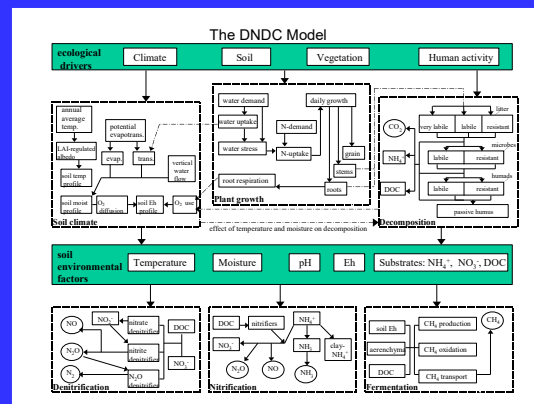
The DNDC Model

ecological drivers

Climate

Soil

Vegetation

Human activity

annual average temp.

LAI-regulated albedo

potential evapotrans.

evap.

trans.

vertical water flow

soil temp profile

soil moist profile

$O_2$ diffusion

soil Eh profile

$O_2$ use

Soil climate

water demand

water uptake

water stress

N-demand

N-uptake

daily growth

grain

stems

roots

root respiration

Plant growth

litter

$CO_2$

very labile

labile

resistant

microbes

$NH_4^+$

labile

resistant

humads

DOC

labile

resistant

passive humus

Decomposition

effect of temperature and moisture on decomposition

soil environmental factors

Temperature

Moisture

pH

Eh

Substrates: $NH_4^+$, $NO_3^-$, DOC

NO

$NO_3^-$

nitrate denitrifier

DOC

$N_2O$

nitrite denitrifier

$NO_3^-$

$N_2$

$N_2O$ denitrifier

Denitrification

DOC

nitrifiers

$NH_4^+$

$NO_3^-$

clay-$NH_4^+$

$N_2O$

NO

$NH_3$

$NH_3$

Nitrification

soil Eh

$CH_4$ production

$CH_4$

aerenchyma

$CH_4$ oxidation

DOC

$CH_4$ transport

Fermentation